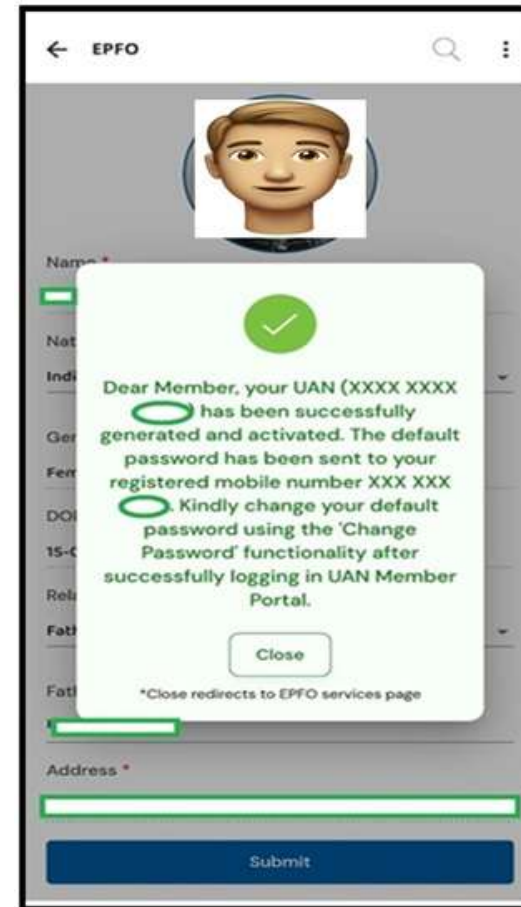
← EPFO

Name *

Nat

Indi

Gen

Fem

DOB

15-0

Rel

Fath

Fath

Dear Member, your UAN (XXXX XXXX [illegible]) has been successfully generated and activated. The default password has been sent to your registered mobile number XXX XXX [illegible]. Kindly change your default password using the 'Change Password' functionality after successfully logging in UAN Member Portal.

Close

*Close redirects to EPFO services page

Address *

Submit